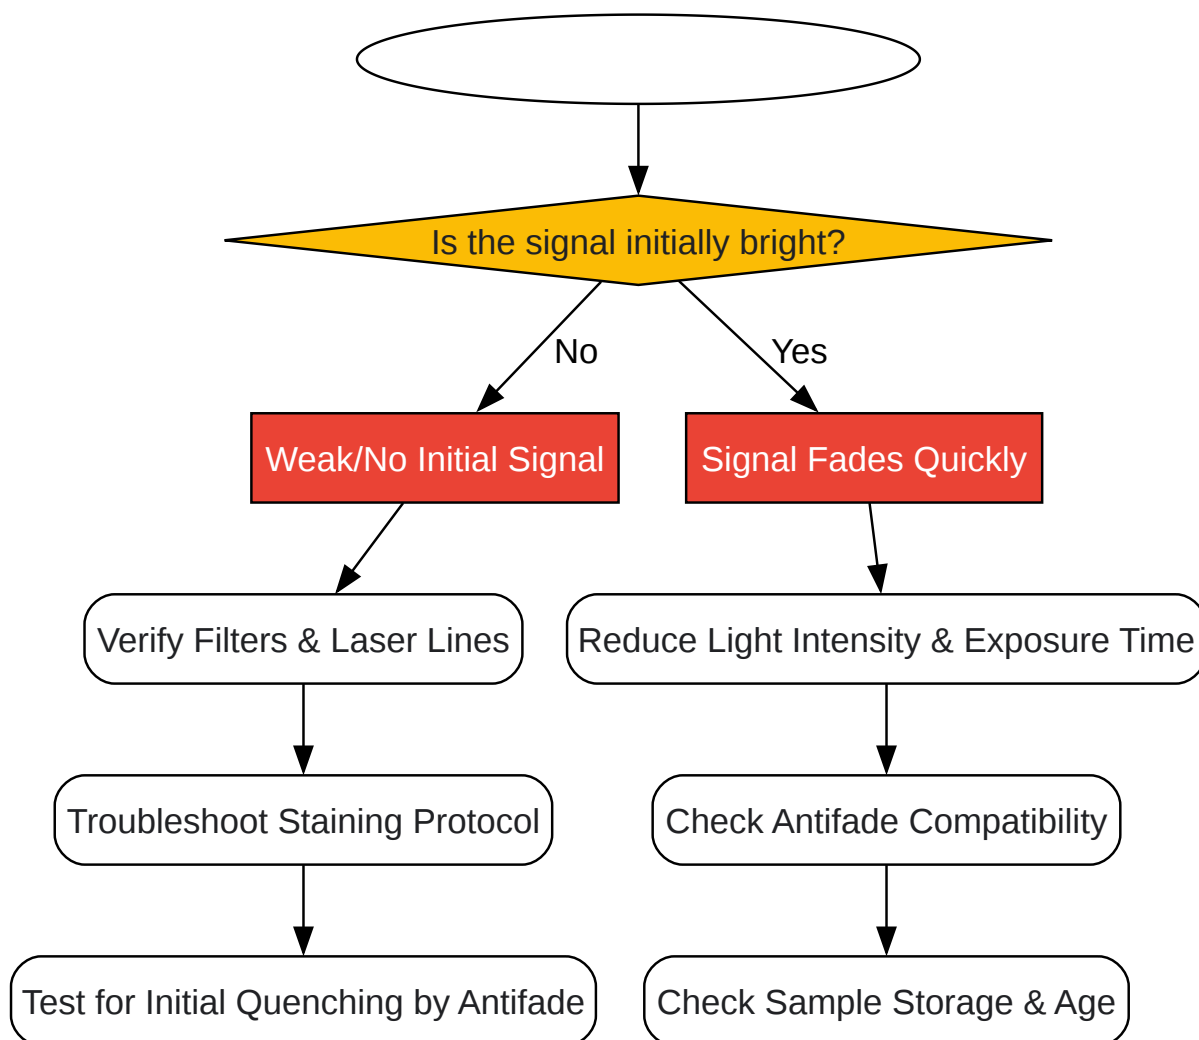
Is the signal initially bright?

No

Yes

Weak/No Initial Signal

Signal Fades Quickly

Verify Filters & Laser Lines

Troubleshoot Staining Protocol

Test for Initial Quenching by Antifade

Reduce Light Intensity & Exposure Time

Check Antifade Compatibility

Check Sample Storage & Age